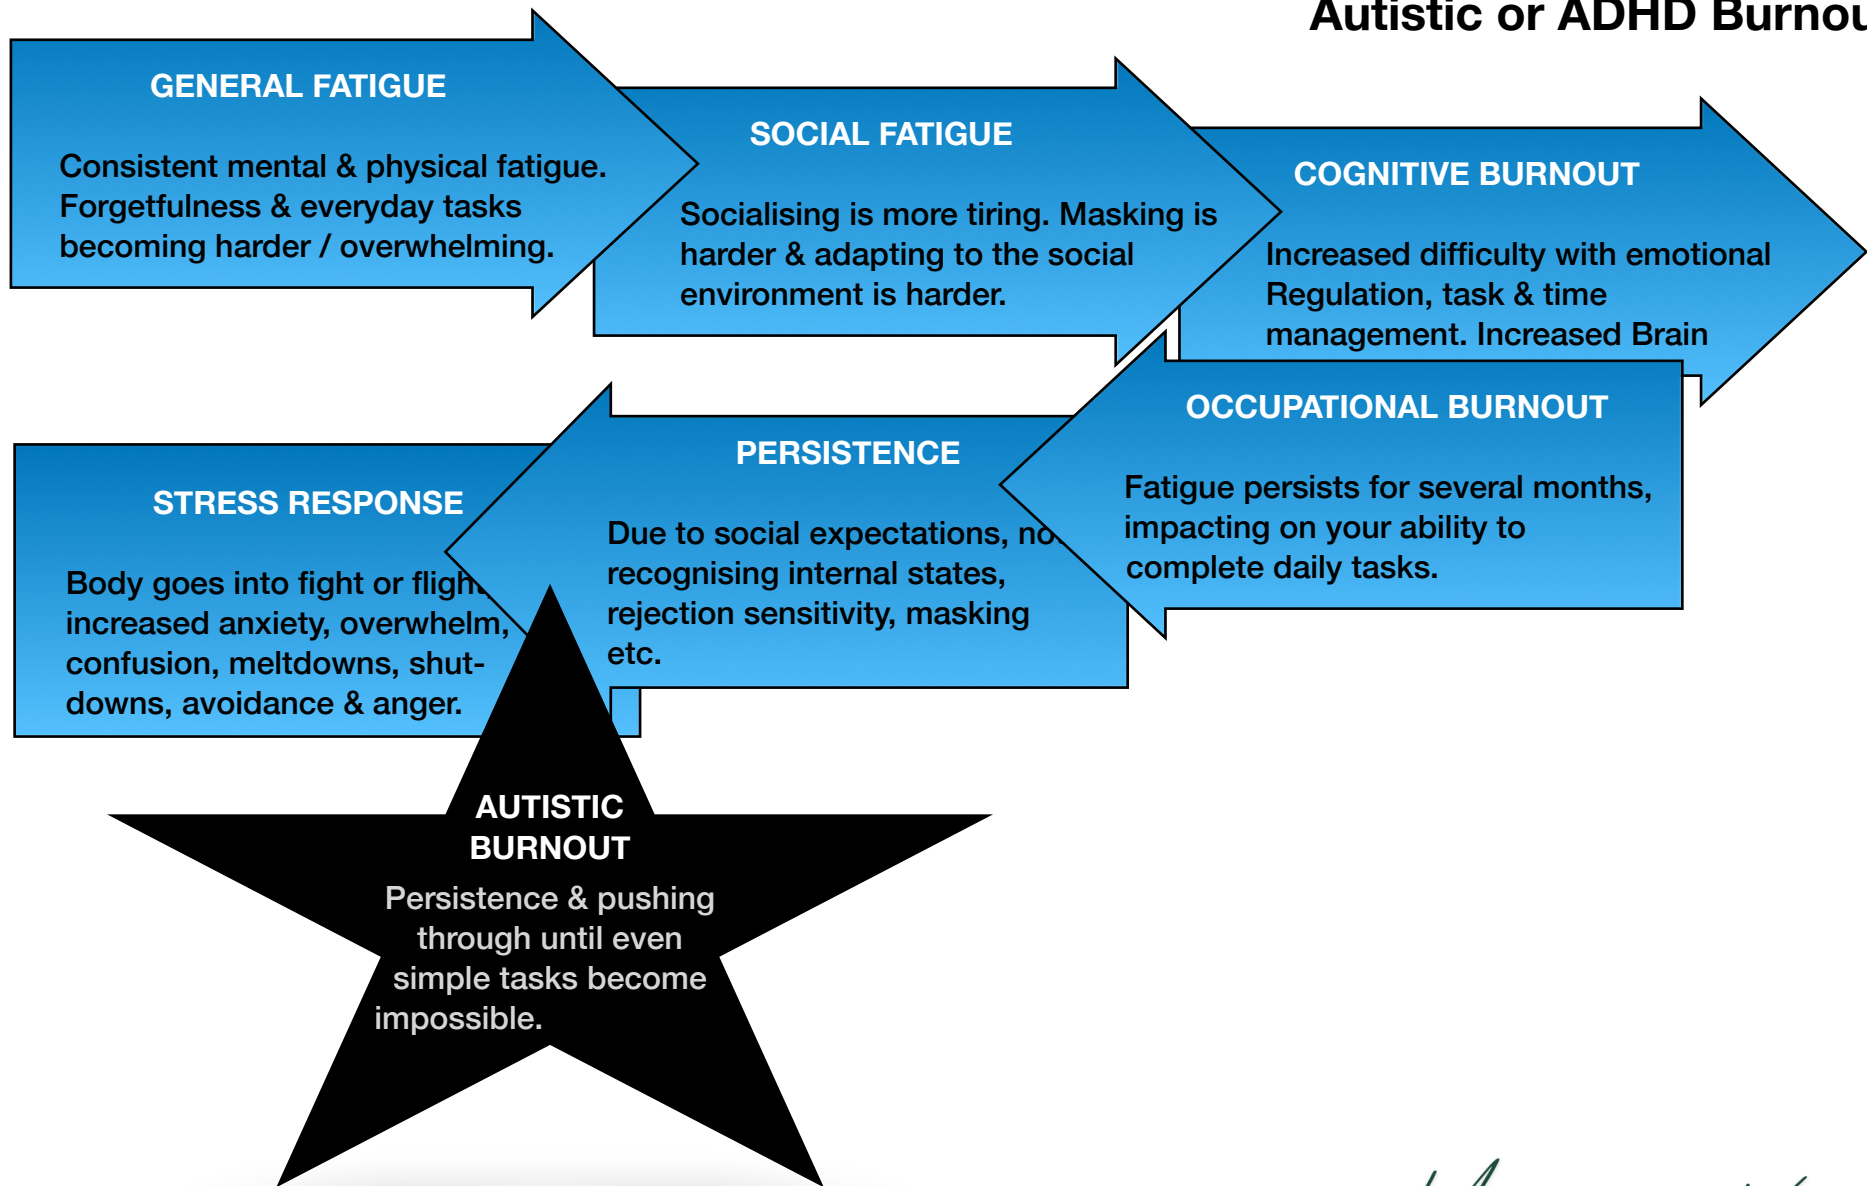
Autistic or ADHD Burnou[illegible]

GENERAL FATIGUE

Consistent mental & physical fatigue. Forgetfulness & everyday tasks becoming harder / overwhelming.

SOCIAL FATIGUE

Socialising is more tiring. Masking is harder & adapting to the social environment is harder.

COGNITIVE BURNOUT

Increased difficulty with emotional Regulation, task & time management. Increased Brain

OCCUPATIONAL BURNOUT

Fatigue persists for several months, impacting on your ability to complete daily tasks.

PERSISTENCE

Due to social expectations, no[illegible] recognising internal states, rejection sensitivity, masking etc.

STRESS RESPONSE

Body goes into fight or fligh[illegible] increased anxiety, overwhelm, confusion, meltdowns, shut-downs, avoidance & anger.

AUTISTIC BURNOUT

Persistence & pushing through until even simple tasks become impossible.